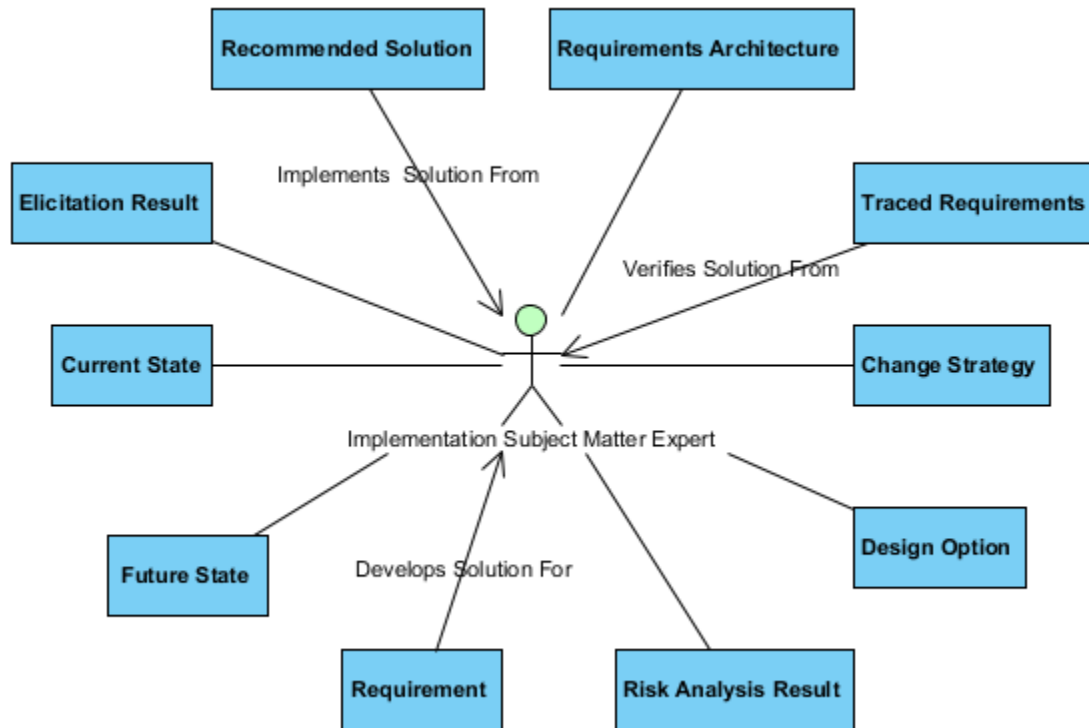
Recommended Solution

Requirements Architecture

Implements Solution From

Elicitation Result

Traced Requirements

Verifies Solution From

Current State

Change Strategy

Implementation Subject Matter Expert

Future State

Develops Solution For

Design Option

Requirement

Risk Analysis Result